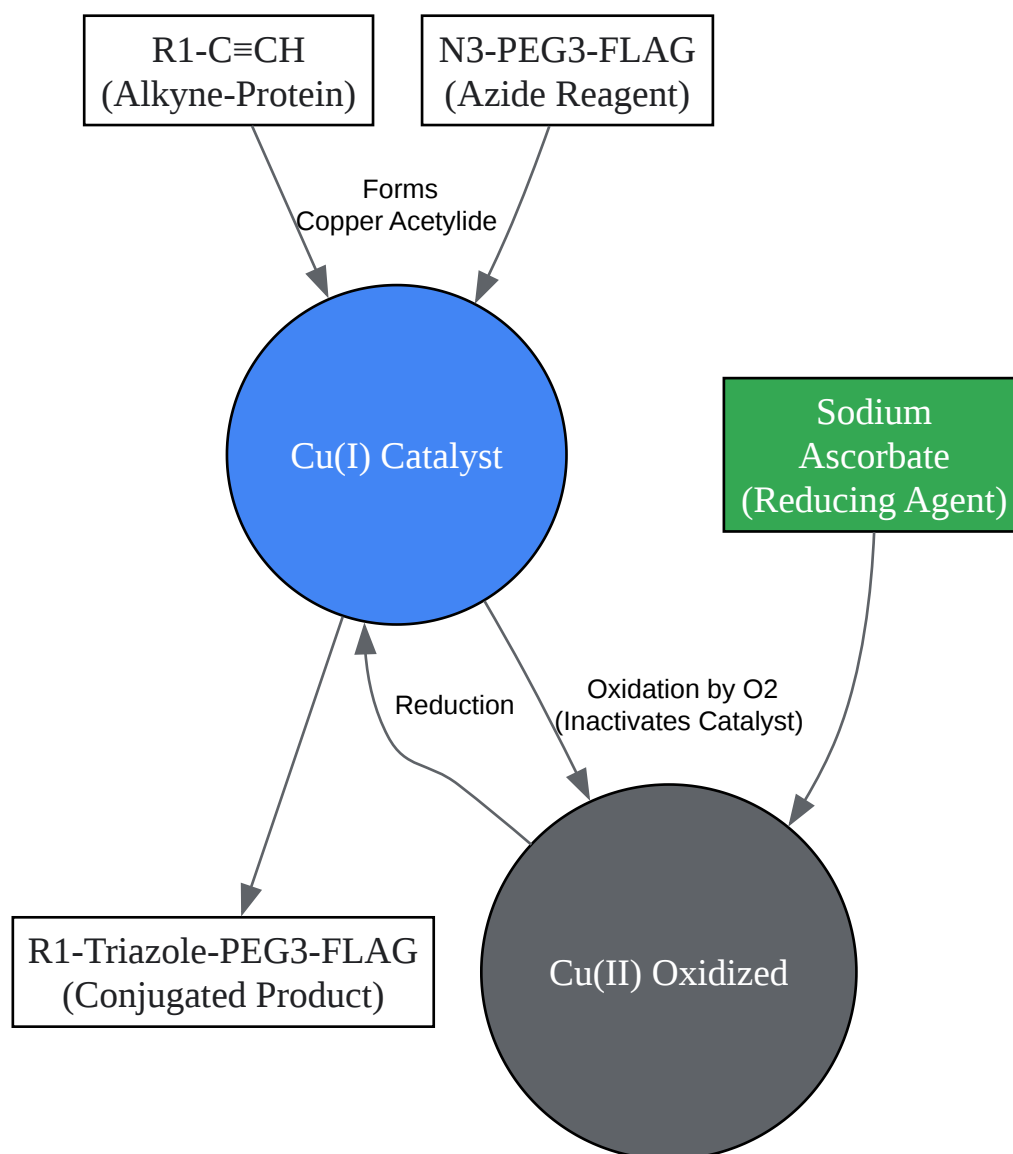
R1-C≡CH
(Alkyne-Protein)

N3-PEG3-FLAG
(Azide Reagent)

Forms
Copper Acetylide

Cu(I) Catalyst

Sodium
Ascorbate
(Reducing Agent)

Reduction

Oxidation by O2
(Inactivates Catalyst)

R1-Triazole-PEG3-FLAG
(Conjugated Product)

Cu(II) Oxidized